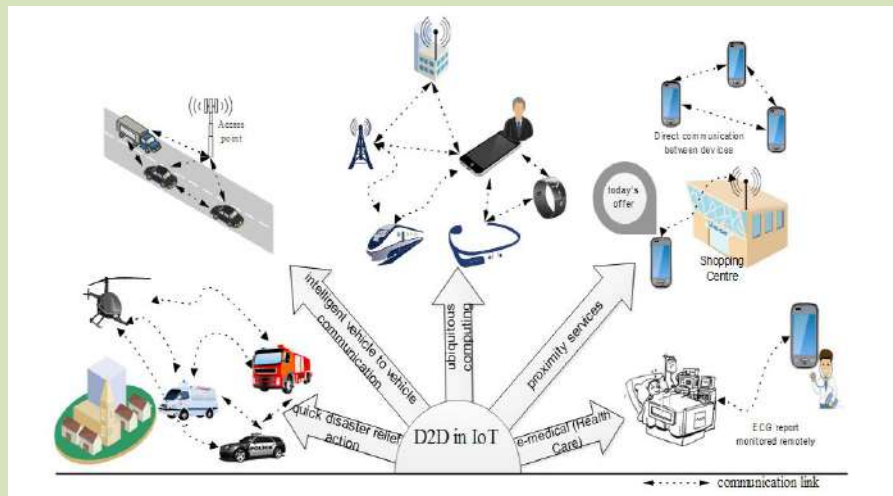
Access point

Direct communication between devices

today's offer

Shopping Centre

intelligent vehicle to vehicle communication

ubiquitous computing

proximity services

quick disaster relief action

D2D in IoT

e-medical (Health Care)

ECG report monitored remotely

communication link